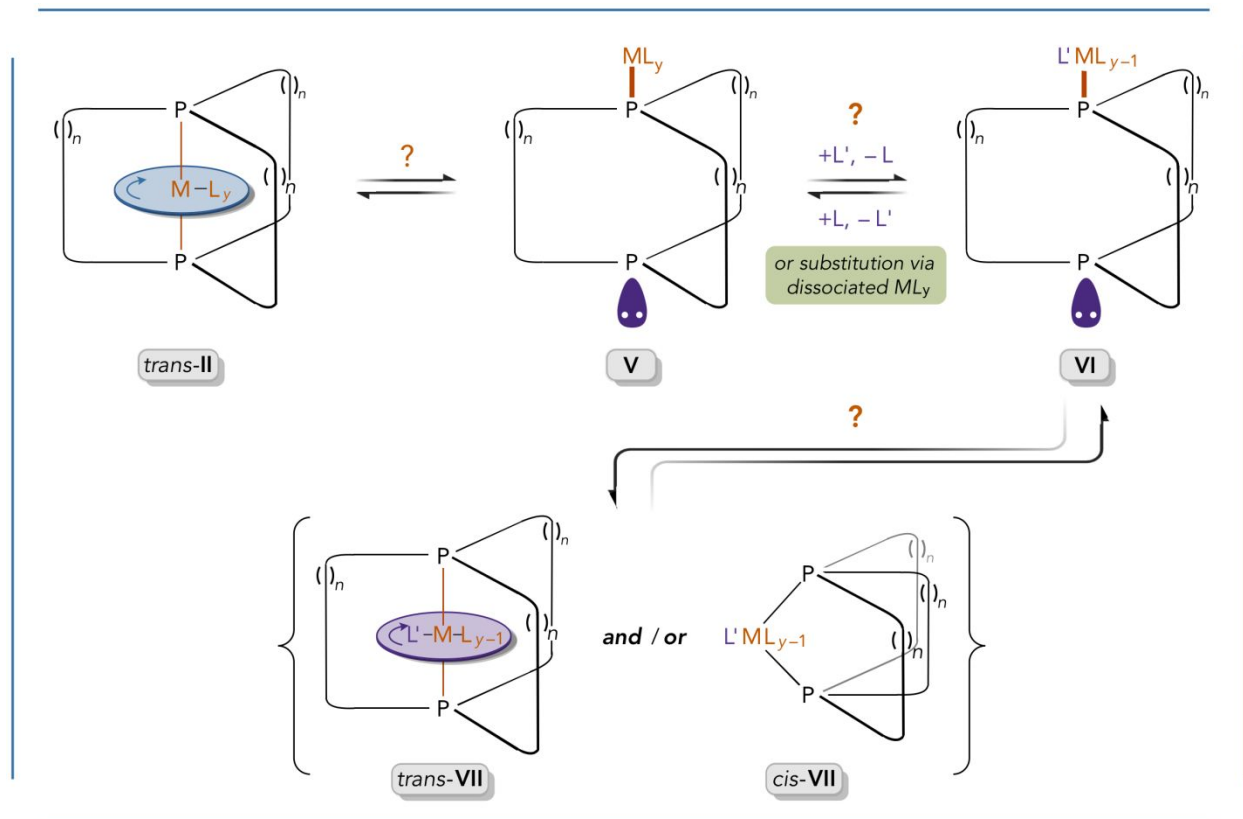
$( )_n$ P $( )_n$ M–$L_y$ $( )_n$ P

?

$ML_y$ P $( )_n$ $( )_n$ $( )_n$ P

?

+L', – L

+L, – L'

or substitution via dissociated $ML_y$

L' $ML_{y-1}$ P $( )_n$ $( )_n$ $( )_n$ P

trans-**II**

**V**

**VI**

?

P $( )_n$ $( )_n$ L'–M–$L_{y-1}$ $( )_n$ P

**and** / **or**

P $( )_n$ L' $ML_{y-1}$ $( )_n$ $( )_n$ P

trans-**VII**

cis-**VII**